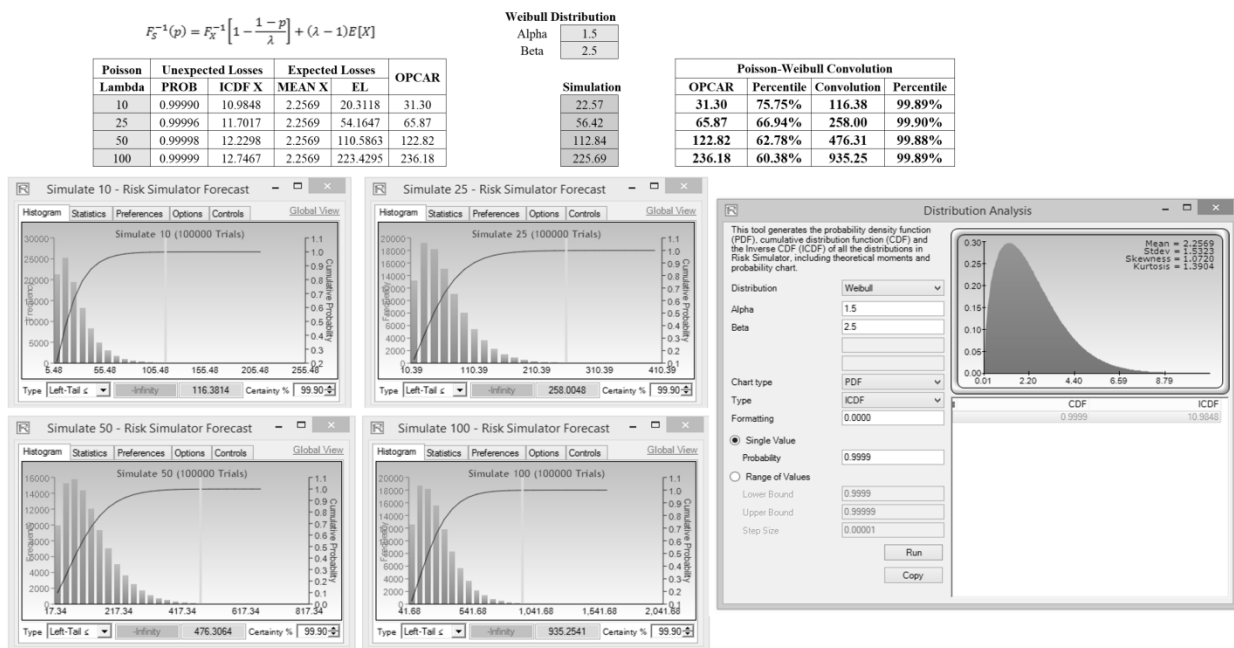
$F_S^{-1}(p) = F_X^{-1}\left[1 - \frac{1-p}{\lambda}\right] + (\lambda - 1)E[X]$

Weibull Distribution

| Alpha | 1.5 |
|---|---|
| Beta | 2.5 |

| Poisson | Unexpected Losses | | Expected Losses | | OPCAR |
|---|---|---|---|---|---|
| Lambda | PROB | ICDF X | MEAN X | EL | |
| 10 | 0.99990 | 10.9848 | 2.2569 | 20.3118 | 31.30 |
| 25 | 0.99996 | 11.7017 | 2.2569 | 54.1647 | 65.87 |
| 50 | 0.99998 | 12.2298 | 2.2569 | 110.5863 | 122.82 |
| 100 | 0.99999 | 12.7467 | 2.2569 | 223.4295 | 236.18 |

| Simulation |
|---|
| 22.57 |
| 56.42 |
| 112.84 |
| 225.69 |

| Poisson-Weibull Convolution | | | |
|---|---|---|---|
| OPCAR | Percentile | Convolution | Percentile |
| 31.30 | 75.75% | 116.38 | 99.89% |
| 65.87 | 66.94% | 258.00 | 99.90% |
| 122.82 | 62.78% | 476.31 | 99.88% |
| 236.18 | 60.38% | 935.25 | 99.89% |

Simulate 10 - Risk Simulator Forecast
Histogram Statistics Preferences Options Controls Global View
Simulate 10 (100000 Trials)
30000 25000 20000 15000 10000 5000
Frequency
1.1 1.0 0.9 0.8 0.7 0.6 0.5 0.4 0.3 0.2
Cumulative Probability
5.48 55.48 105.48 155.48 205.48 255.48
Type Left-Tail ≤ -Infinity 116.3814 Certainty % 99.90

Simulate 25 - Risk Simulator Forecast
Histogram Statistics Preferences Options Controls Global View
Simulate 25 (100000 Trials)
20000 18000 16000 14000 12000 10000 8000 6000 4000 2000
Frequency
1.1 1.0 0.9 0.8 0.7 0.6 0.5 0.4 0.3 0.2
Cumulative Probability
10.39 110.39 210.39 310.39 410.39
Type Left-Tail ≤ -Infinity 258.0048 Certainty % 99.90

Distribution Analysis
This tool generates the probability density function (PDF), cumulative distribution function (CDF) and the Inverse CDF (ICDF) of all the distributions in Risk Simulator, including theoretical moments and probability chart.
Distribution Weibull
Alpha 1.5
Beta 2.5
Chart type PDF
Type ICDF
Formatting 0.0000
Single Value
Probability 0.9999
Range of Values
Lower Bound 0.9999
Upper Bound 0.99999
Step Size 0.00001
Run
Copy
Mean = 2.2569
Stdev = 1.5323
Skewness = 1.0720
Kurtosis = 1.3904
0.30 0.25 0.20 0.15 0.10 0.05 0.00
0.01 2.20 4.40 6.59 8.79
CDF ICDF
0.9999 10.9848

Simulate 50 - Risk Simulator Forecast
Histogram Statistics Preferences Options Controls Global View
Simulate 50 (100000 Trials)
16000 14000 12000 10000 8000 6000 4000 2000
Frequency
1.1 1.0 0.9 0.8 0.7 0.6 0.5 0.4 0.3 0.2 0.1 0.0
Cumulative Probability
17.34 217.34 417.34 617.34 817.34
Type Left-Tail ≤ -Infinity 476.3064 Certainty % 99.90

Simulate 100 - Risk Simulator Forecast
Histogram Statistics Preferences Options Controls Global View
Simulate 100 (100000 Trials)
20000 18000 16000 14000 12000 10000 8000 6000 4000 2000
Frequency
1.1 1.0 0.9 0.8 0.7 0.6 0.5 0.4 0.3 0.2 0.1
Cumulative Probability
41.68 541.68 1,041.68 1,541.68 2,041.68
Type Left-Tail ≤ -Infinity 935.2541 Certainty % 99.90